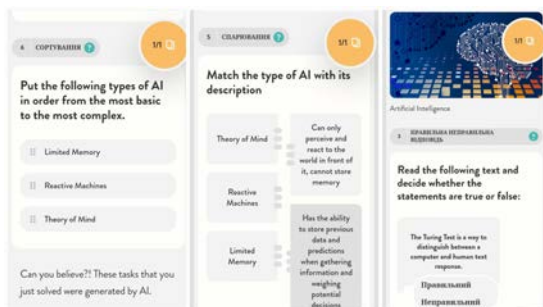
6 СОРТУВАННЯ

1/1

Put the following types of AI in order from the most basic to the most complex.

Limited Memory

Reactive Machines

Theory of Mind

Can you believe?! These tasks that you just solved were generated by AI.

5 СПАРЮВАННЯ

1/1

Match the type of AI with its description

Theory of Mind

Can only perceive and react to the world in front of it, cannot store memory

Reactive Machines

Limited Memory

Has the ability to store previous data and predictions when gathering information and weighing potential decisions

1/1

Artificial Intelligence

3 ПРАВИЛЬНА НЕПРАВИЛЬНА ВІДПОВІДЬ

Read the following text and decide whether the statements are true or false:

The Turing Test is a way to distinguish between a computer and human text response.

Правильний

Неправильний